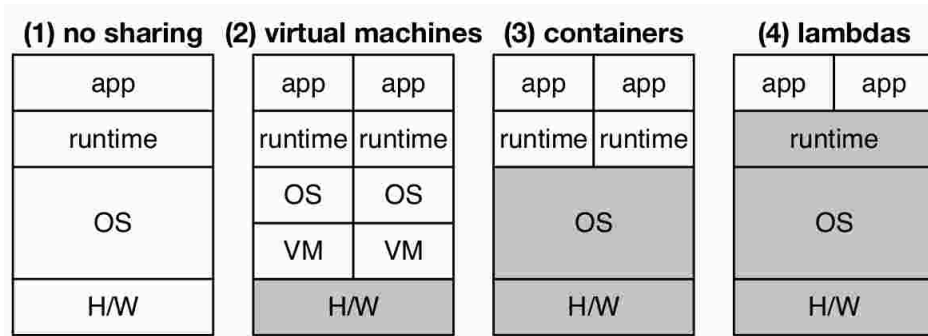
(1) no sharing

| app |
|---|
| runtime |
| OS |
| H/W |

(2) virtual machines

| app | app |
|---|---|
| runtime | runtime |
| OS | OS |
| VM | VM |
| H/W | |

(3) containers

| app | app |
|---|---|
| runtime | runtime |
| OS | |
| H/W | |

(4) lambdas

| app | app |
|---|---|
| runtime | |
| OS | |
| H/W | |